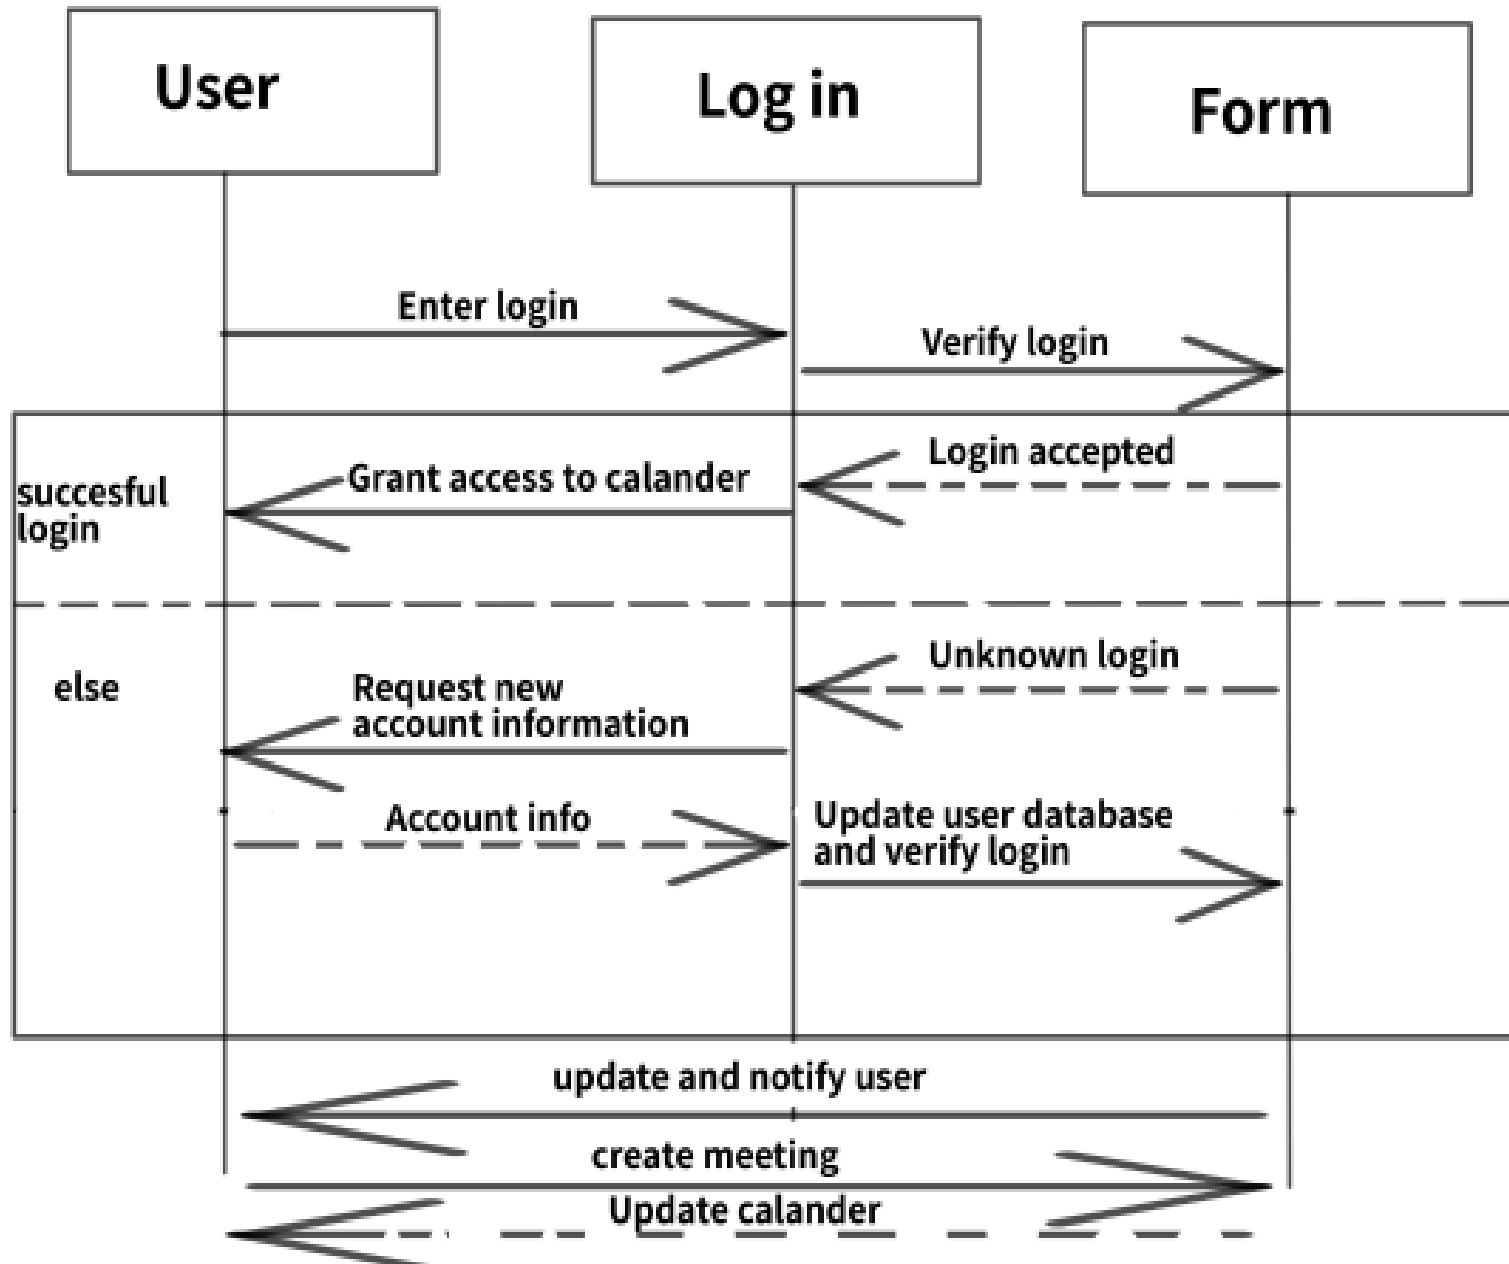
User

Log in

Form

Enter login

Verify login

succesful login

Login accepted

Grant access to calander

else

Unknown login

Request new account information

Account info

Update user database and verify login

update and notify user

create meeting

Update calander